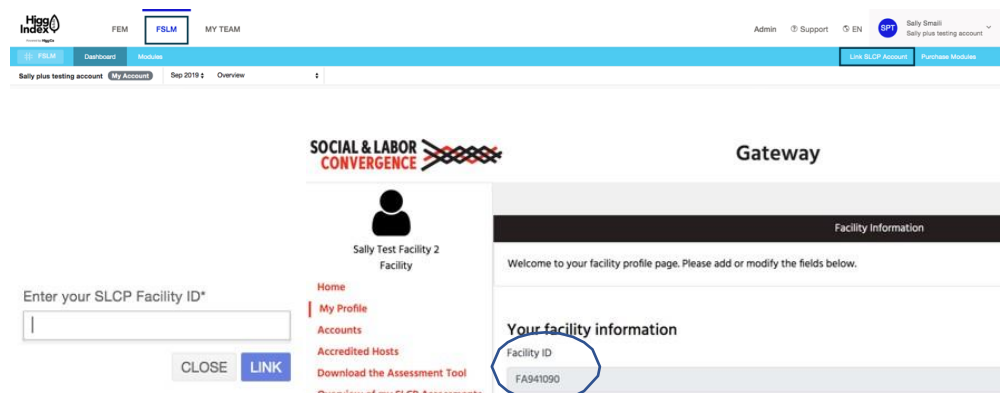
Higg Index
Powered by HiggCo

FEM
FSLM
MY TEAM

Admin
Support
EN
SPT
Sally Smaili
Sally plus testing account

FSLM
Dashboard
Modules

Link SLCP Account
Purchase Modules

Sally plus testing account
My Account
Sep 2019
Overview

SOCIAL & LABOR CONVERGENCE

Gateway

Sally Test Facility 2
Facility

Home
My Profile
Accounts
Accredited Hosts
Download the Assessment Tool
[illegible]

Facility Information

Welcome to your facility profile page. Please add or modify the fields below.

Your facility information
Facility ID
FA941090

Enter your SLCP Facility ID*

CLOSE
LINK